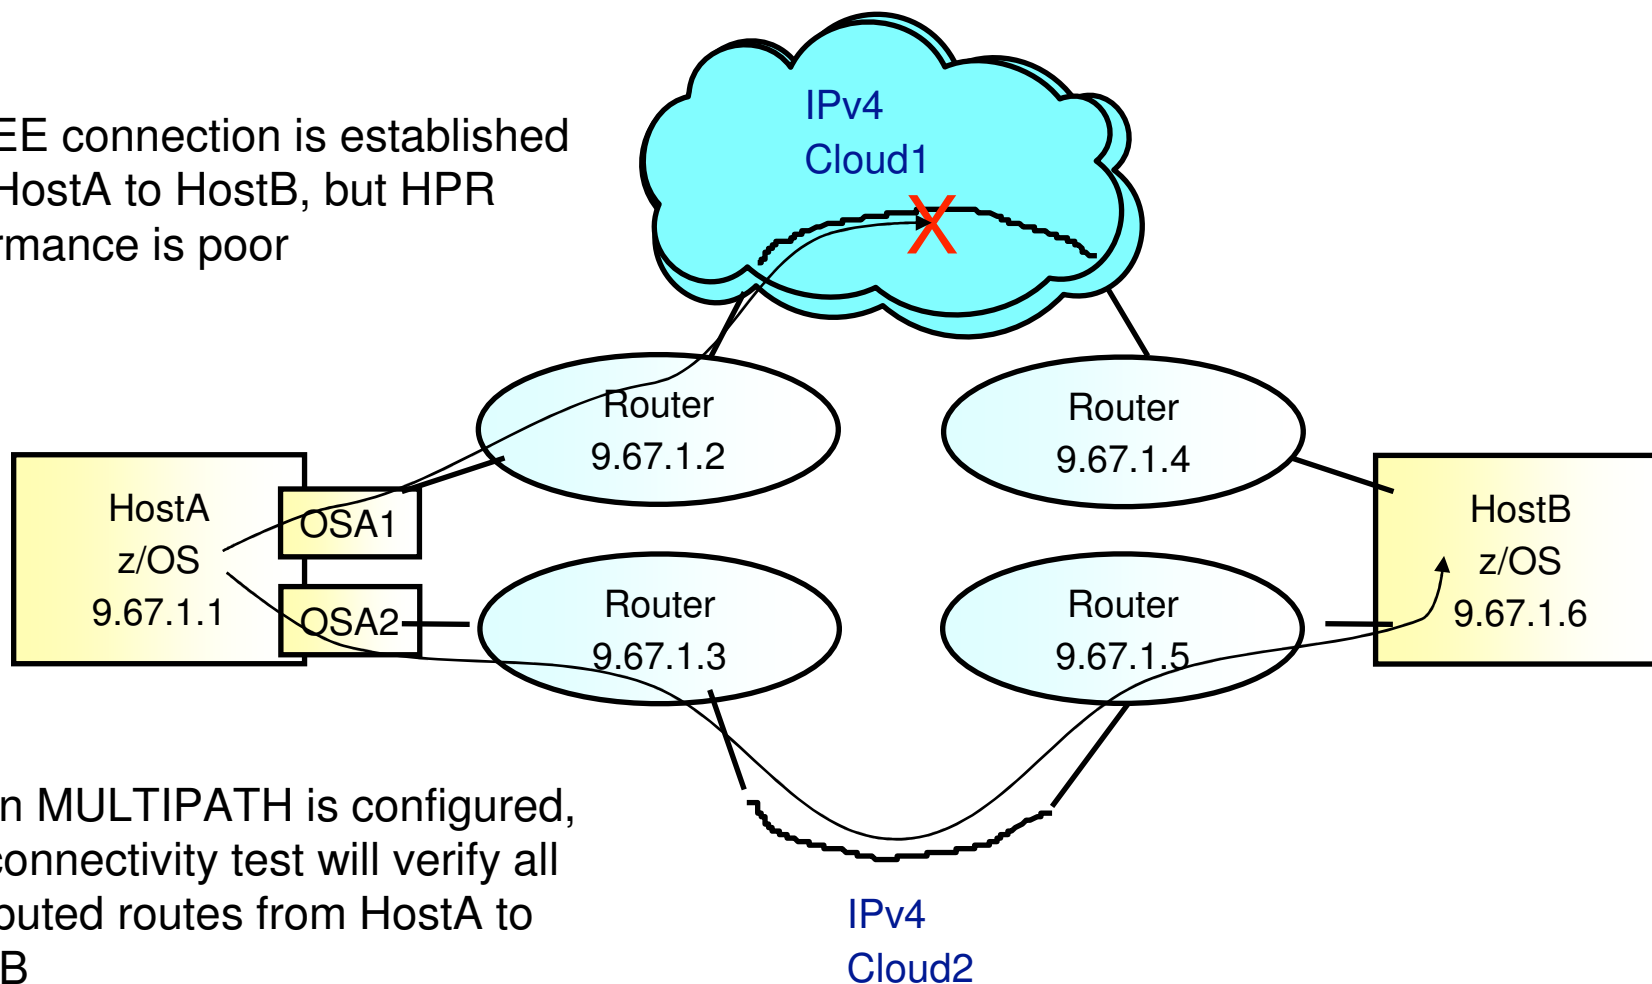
EE connection is established HostA to HostB, but HPR rmance is poor

n MULTIPATH is configured, connectivity test will verify all puted routes from HostA to B

IPv4
Cloud1

X

Router
9.67.1.2

Router
9.67.1.4

HostA
z/OS
9.67.1.1

OSA1

OSA2

Router
9.67.1.3

Router
9.67.1.5

HostB
z/OS
9.67.1.6

IPv4
Cloud2